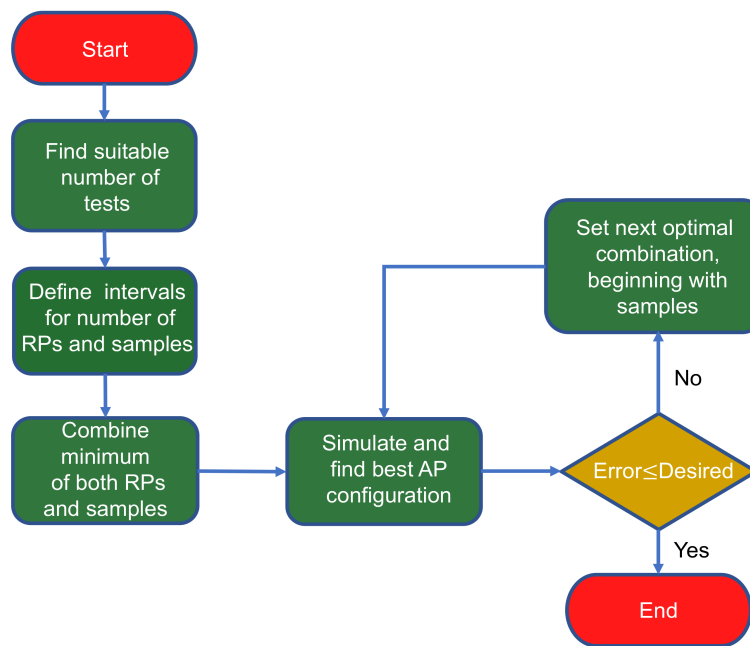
Start

Find suitable number of tests

Define intervals for number of RPs and samples

Combine minimum of both RPs and samples

Simulate and find best AP configuration

Set next optimal combination, beginning with samples

No

Error≤Desired

Yes

End